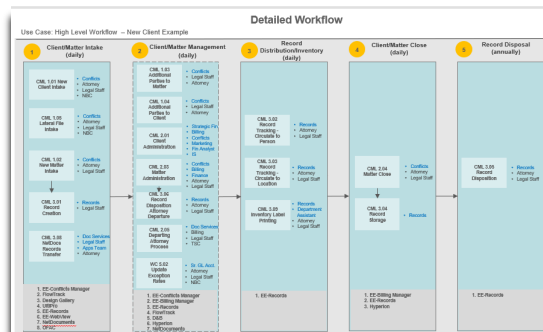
Detailed Workflow

Use Case: High Level Workflow – New Client Example

1 Client/Matter Intake (daily)

CML 1.01 New Client Intake
• Conflicts
• Attorney
• Legal Staff
• NBC

CML 1.05 Lateral File Intake
• Conflicts
• Attorney
• Legal Staff
• NBC

CML 1.02 New Matter Intake
• Conflicts
• Attorney
• Legal Staff
• NBC

CML 3.01 Record Creation
• Records
• Legal Staff

CML 3.05 NetDocs Records Transfer
• Doc Services
• Legal Staff
• Apps Team
• Attorney

1. EE-Conflicts Manager
2. FlowTrack
3. Design Gallery
4. UBIFIs
5. EE-Records
6. EE-WebView
7. NetDocuments
8. DFIST

2 Client/Matter Management (daily)

CML 1.03 Additional Parties to Matter
• Conflicts
• Legal Staff
• Attorney

CML 1.04 Additional Parties to Client
• Conflicts
• Legal Staff
• Attorney

CML 2.01 Client Administration
• Strategic Fin
• Billing
• Conflicts
• Marketing
• Fin Analysis
• IS

CML 2.03 Matter Administration
• Conflicts
• Billing
• Finance
• Attorney
• Legal Staff

CML 3.06 Record Disposition Attorney Departure
• Records
• Attorney
• Legal Staff

CML 3.09 Departing Attorney Process
• Doc Services
• Billing
• Legal Staff
• TSC

WC 5.02 Update Exception Rates
• Sr. GL Acct.
• Attorney
• Legal Staff
• NBC

1. EE-Conflicts Manager
2. EE-Billing Manager
3. EE-Records
4. FlowTrack
5. D&B
6. Hyperion
7. NetDocuments

3 Record Distribution/Inventory (daily)

CML 3.02 Record Tracking - Circulate to Person
• Records
• Attorney
• Legal Staff

CML 3.03 Record Tracking - Circulate to Location
• Records
• Attorney
• Legal Staff

CML 3.08 Inventory Label Printing
• Records
• Department Assistant
• Attorney
• Legal Staff

1. EE-Records

4 Client/Matter Close (daily)

CML 2.04 Matter Close
• Conflicts
• Attorney
• Legal Staff

CML 3.04 Record Storage
• Records

1. EE-Billing Manager
2. EE-Records
3. Hyperion

5 Record Disposal (annually)

CML 3.05 Record Disposition
• Records
• Attorney
• Legal Staff

1. EE-Records